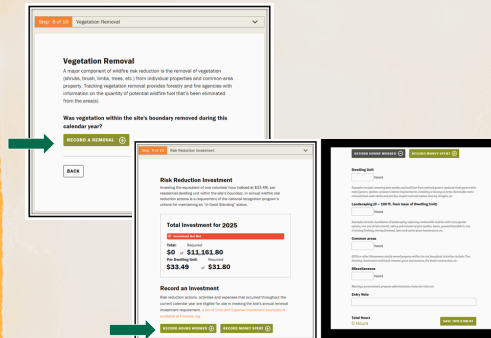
Step 8 of 10 Vegetation Removal

Vegetation Removal

A major component of wildfire risk reduction is the removal of vegetation (shrubs, brush, limbs, trees, etc.) from individual properties and common-area property. Tracking vegetation removal provides forestry and fire agencies with information on the quantity of potential wildfire fuel that's been eliminated from the area(s).

Was vegetation within the site's boundary removed during this calendar year?

RECORD A REMOVAL

BACK

Step 9 of 10 Risk Reduction Investment

Risk Reduction Investment

Investing the equivalent of one volunteer hour (valued at $33.49), per residential dwelling unit within the site's boundary, in annual wildfire risk reduction actions is a requirement of the national recognition program's criteria for maintaining an "In Good Standing" status.

Total Investment for 2025

Investment Not Met

Total: Required
$0 of $11,161.80
Per Dwelling Unit: Required
$33.49 of $31.80

Record an Investment

Risk reduction actions, activities and expenses that occurred throughout the current calendar year are eligible for use in meeting the site's annual investment requirement. A list of Time and Expense Investment examples is available at Firewise.org

RECORD HOURS WORKED

RECORD MONEY SPENT

RECORD HOURS WORKED

RECORD MONEY SPENT

Dwelling Unit
Hours

Landscaping (0 – 100 ft. from base of Dwelling Unit)
Hours

Common areas
Hours

Miscellaneous
Hours

Entry Note

Total Hours
0 Hours

SAVE THIS & SUBMIT